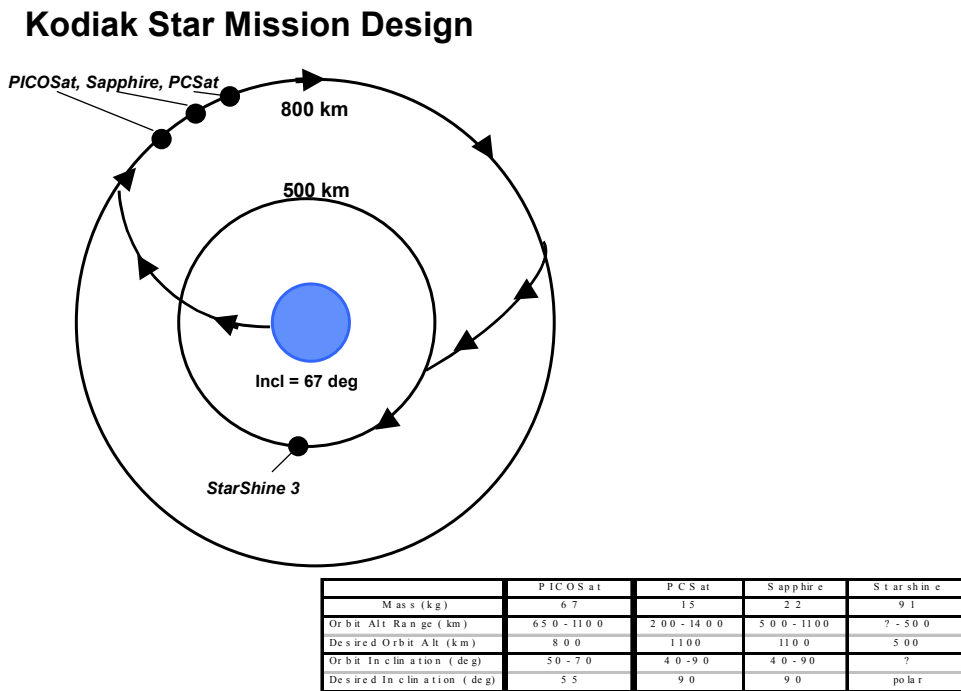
Kodiak Star Mission Design

PICOSat, Sapphire, PCSat

800 km

500 km

Incl = 67 deg

StarShine 3

| | PICOSat | PCSat | Sapphire | Starshine |
|---|---|---|---|---|
| Mass (kg) | 67 | 15 | 22 | 91 |
| Orbit Alt Range (km) | 650 - 1100 | 200 - 1400 | 500 - 1100 | ? - 500 |
| Desired Orbit Alt (km) | 800 | 1100 | 1100 | 500 |
| Orbit Inclination (deg) | 50 - 70 | 40 - 90 | 40 - 90 | ? |
| Desired Inclination (deg) | 55 | 90 | 90 | polar |